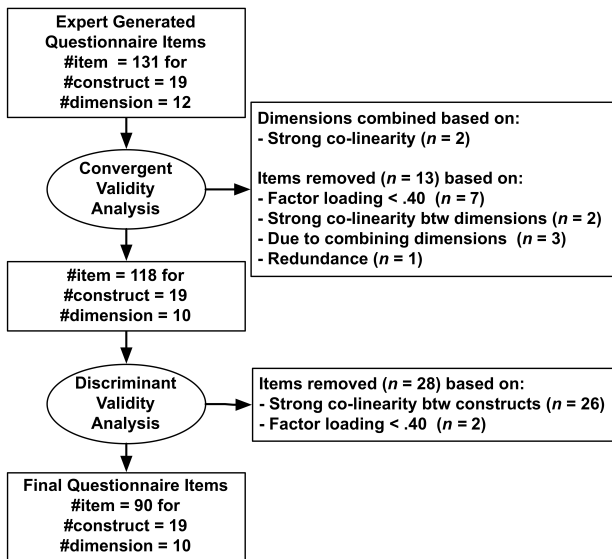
Expert Generated Questionnaire Items
#item = 131 for
#construct = 19
#dimension = 12

Convergent Validity Analysis

Dimensions combined based on:
- Strong co-linearity ($n$ = 2)

Items removed ($n$ = 13) based on:
- Factor loading < .40 ($n$ = 7)
- Strong co-linearity btw dimensions ($n$ = 2)
- Due to combining dimensions ($n$ = 3)
- Redundance ($n$ = 1)

#item = 118 for
#construct = 19
#dimension = 10

Discriminant Validity Analysis

Items removed ($n$ = 28) based on:
- Strong co-linearity btw constructs ($n$ = 26)
- Factor loading < .40 ($n$ = 2)

Final Questionnaire Items
#item = 90 for
#construct = 19
#dimension = 10